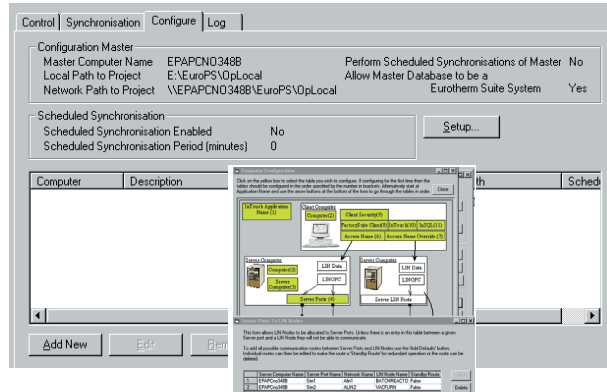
Control | Synchronisation | Configure | Log

Configuration Master
Master Computer Name EPAPCNO348B
Local Path to Project E:\EuroPS\OpLocal
Network Path to Project \\EPAPCNO348B\EuroPS\OpLocal

Perform Scheduled Synchronisations of Master No
Allow Master Database to be a Eurotherm Suite System Yes

Scheduled Synchronisation
Scheduled Synchronisation Enabled No
Scheduled Synchronisation Period (minutes) 0

Setup...

Computer | Description | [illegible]th | Schedu

Add New | Edit | Rem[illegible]

Computer Configuration

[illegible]

Close

InTouch Application Name (1)
Client Computer
Computer(2)
Client Security(9)
FactorySuite Client(8)
InTouch Id(10)
InSQL(11)
Access Name (6)
Access Name Override (7)
Server Computer
Computer(3)
Server Computer(5)
LIN Data
LINOPC
Server Computer
LIN Data
LINOPC
Server Ports (4)
Server LIN Ports

Server Ports To LIN Nodes

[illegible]

| Server Computer Name | Server Port Name | Network Name | LIN Node Name | Standby Route |
|---|---|---|---|---|
| 1 EPAPCno348B | Sim1 | Alin1 | BATCHREACTO | False |
| 2 EPAPCno348B | Sim2 | ALIN2 | VAZFURN | False |

Delete